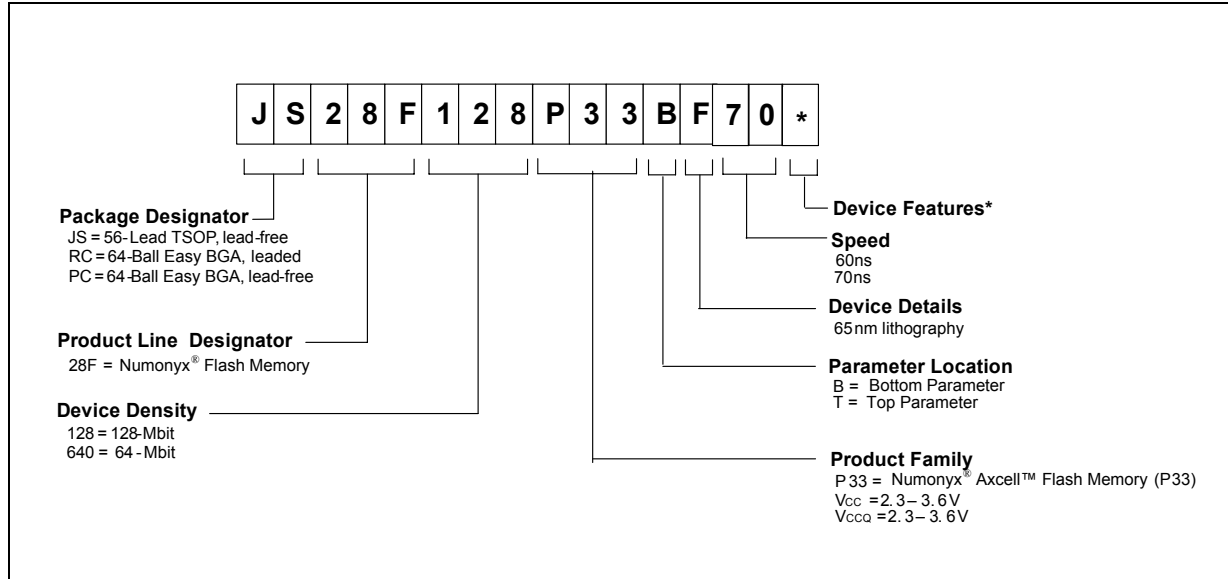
| J | S | 2 | 8 | F | 1 | 2 | 8 | P | 3 | 3 | B | F | 7 | 0 | * |
|---|---|---|---|---|---|---|---|---|---|---|---|---|---|---|---|

**Package Designator**
JS = 56-Lead TSOP, lead-free
RC = 64-Ball Easy BGA, leaded
PC = 64-Ball Easy BGA, lead-free

**Product Line Designator**
28F = Numonyx® Flash Memory

**Device Density**
128 = 128-Mbit
640 = 64-Mbit

**Device Features***

**Speed**
60ns
70ns

**Device Details**
65nm lithography

**Parameter Location**
B = Bottom Parameter
T = Top Parameter

**Product Family**
P33 = Numonyx® Axcell™ Flash Memory (P33)
$V_{CC}$ = 2.3 – 3.6V
$V_{CCQ}$ = 2.3 – 3.6V